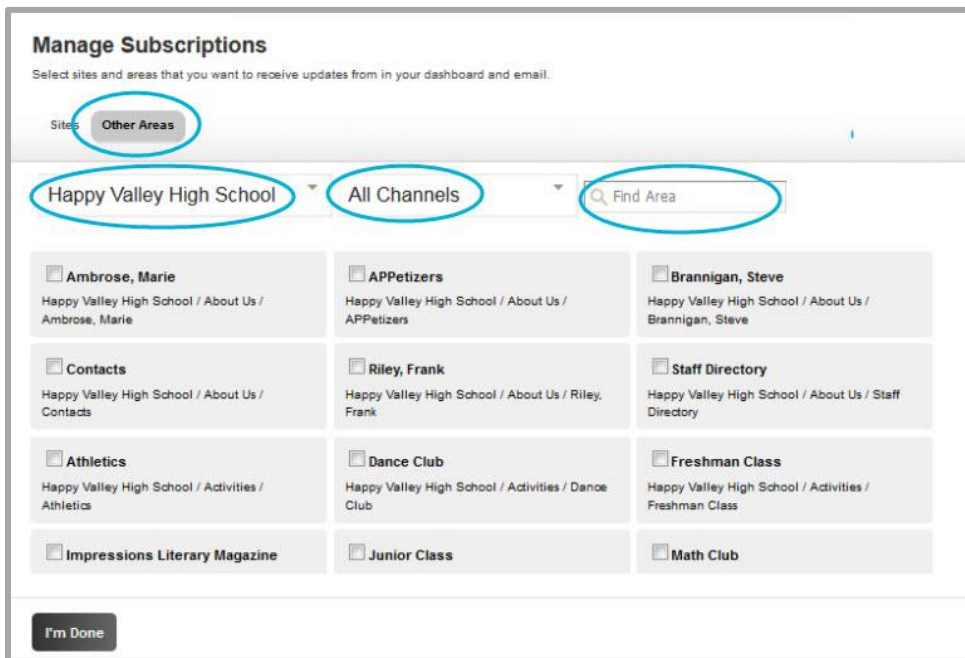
Manage Subscriptions

Select sites and areas that you want to receive updates from in your dashboard and email.

Sites Other Areas

Happy Valley High School

All Channels

Find Area

Ambrose, Marie
Happy Valley High School / About Us / Ambrose, Marie

APPetizers
Happy Valley High School / About Us / APPetizers

Brannigan, Steve
Happy Valley High School / About Us / Brannigan, Steve

Contacts
Happy Valley High School / About Us / Contacts

Riley, Frank
Happy Valley High School / About Us / Riley, Frank

Staff Directory
Happy Valley High School / About Us / Staff Directory

Athletics
Happy Valley High School / Activities / Athletics

Dance Club
Happy Valley High School / Activities / Dance Club

Freshman Class
Happy Valley High School / Activities / Freshman Class

Impressions Literary Magazine

Junior Class

Math Club

I'm Done